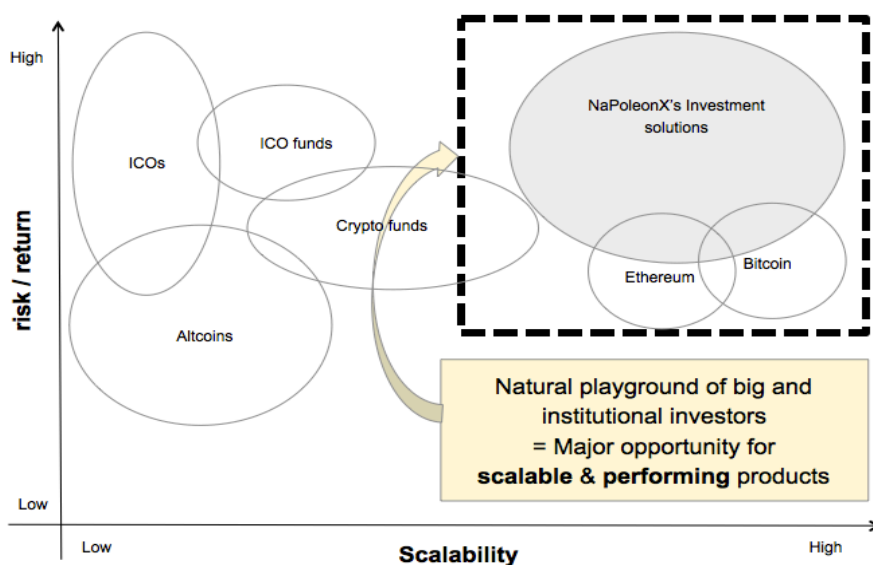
High

risk / return

Low

ICOs

ICO funds

Crypto funds

Altcoins

NaPoleonX's Investment solutions

Ethereum

Bitcoin

Natural playground of big and institutional investors = Major opportunity for **scalable** & **performing** products

Low

Scalability

High